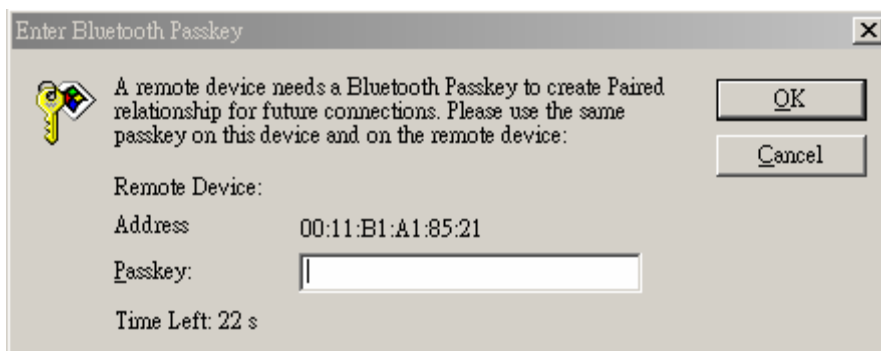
Enter Bluetooth Passkey

×

A remote device needs a Bluetooth Passkey to create Paired relationship for future connections. Please use the same passkey on this device and on the remote device:

OK

Cancel

Remote Device:

Address 00:11:B1:A1:85:21

Passkey:

Time Left: 22 s